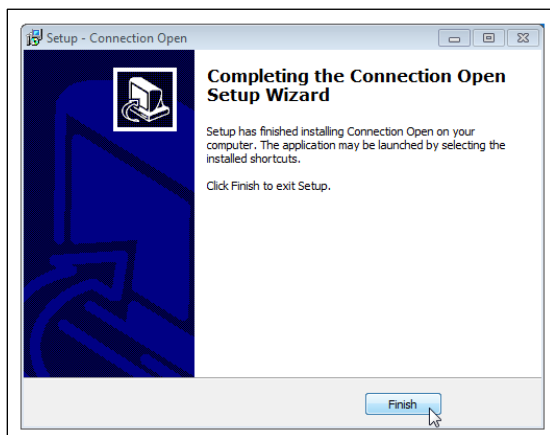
Setup - Connection Open

Completing the Connection Open Setup Wizard

Setup has finished installing Connection Open on your computer. The application may be launched by selecting the installed shortcuts.

Click Finish to exit Setup.

Finish